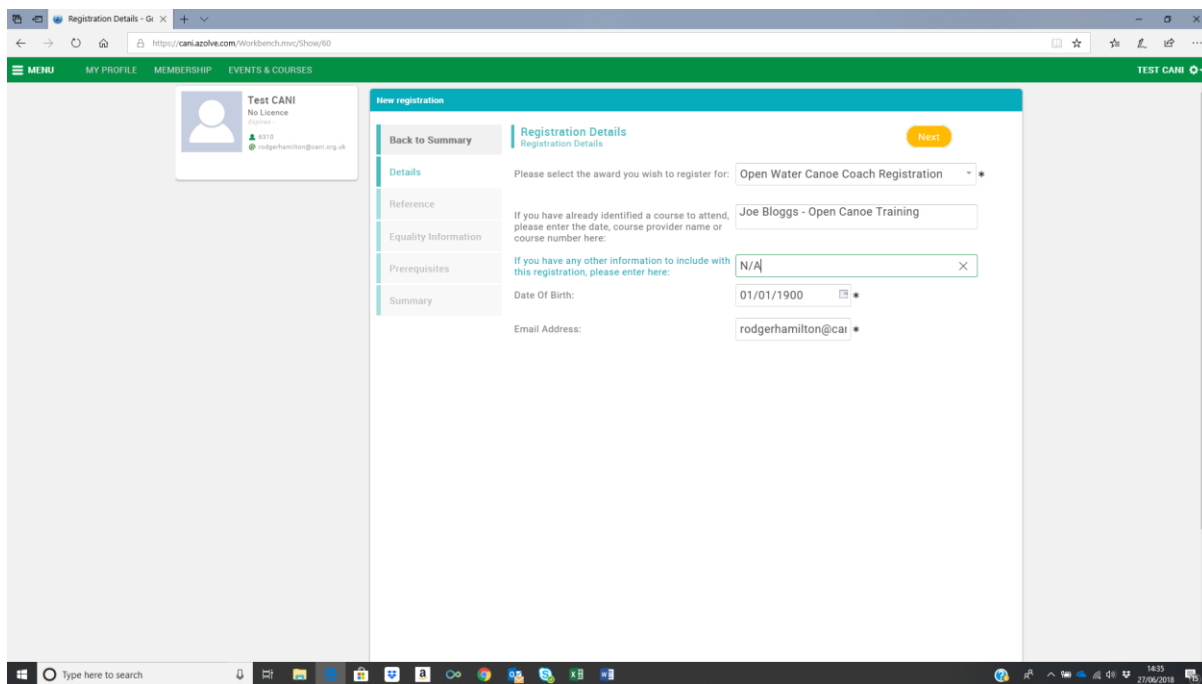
Registration Details - G

https://cani.azolve.com/Workbench.mvc/Show/60

MENU MY PROFILE MEMBERSHIP EVENTS & COURSES TEST CANI

Test CANI
No Licence
Expires
6310
rodgerhamilton@cani.org.uk

New registration

Back to Summary
Details
Reference
Equality Information
Prerequisites
Summary

Registration Details
Registration Details

Next

Please select the award you wish to register for: Open Water Canoe Coach Registration *

If you have already identified a course to attend, please enter the date, course provider name or course number here: Joe Bloggs - Open Canoe Training

If you have any other information to include with this registration, please enter here: N/A

Date Of Birth: 01/01/1900 *

Email Address: rodgerhamilton@cai *

Type here to search

14:35
27/06/2018